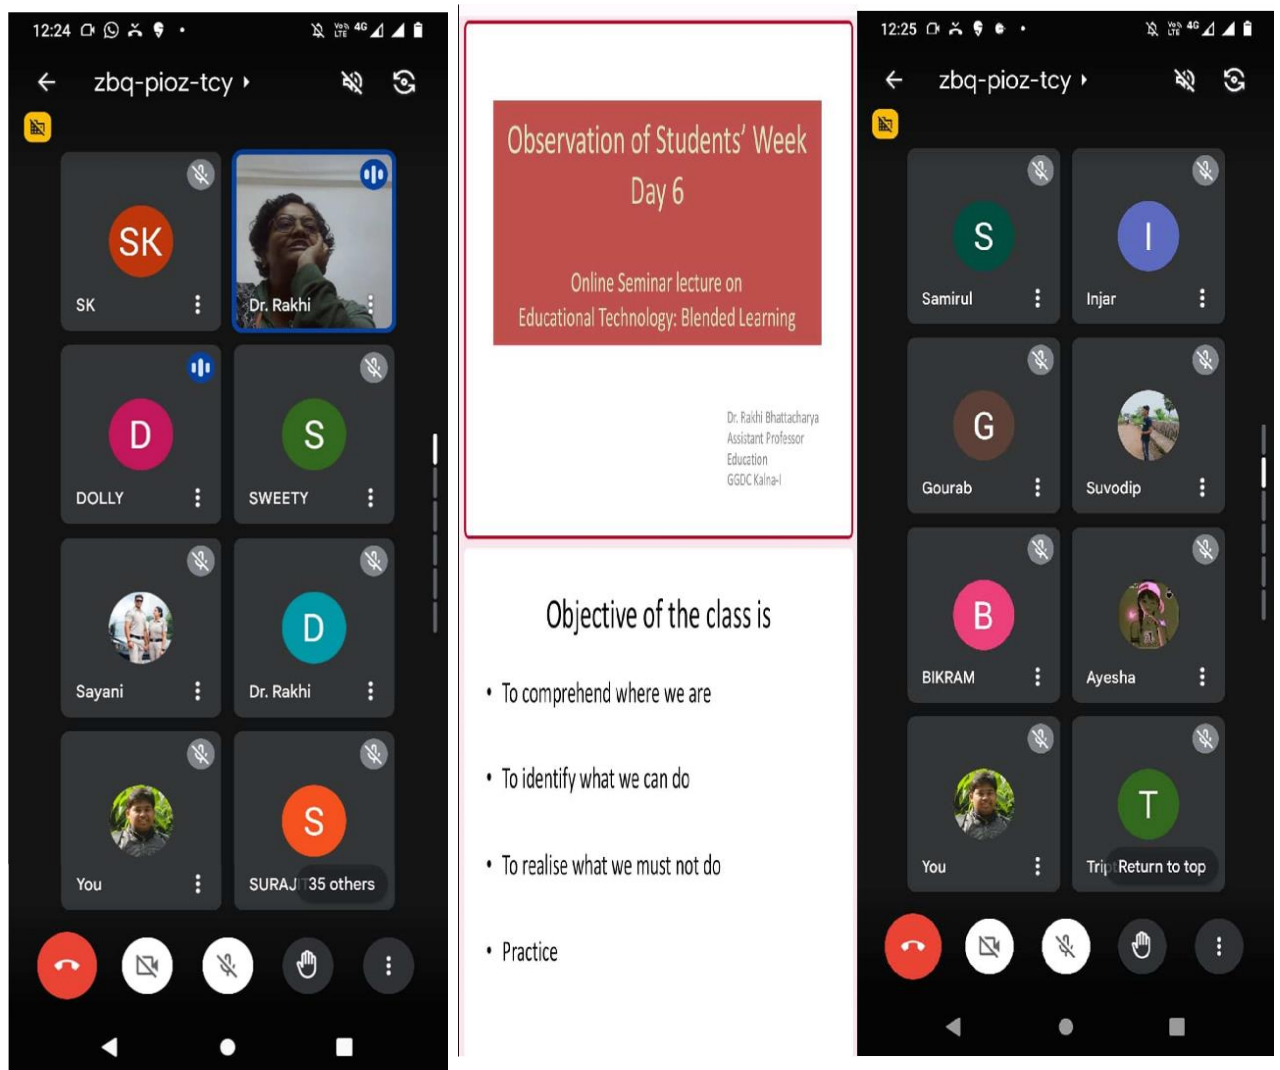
12:24

zbq-pioz-tcy

SK
SK

Dr. Rakhi

D
DOLLY

S
SWEETY

Sayani

D
Dr. Rakhi

You

S
SURAJ 35 others

Observation of Students' Week
Day 6

Online Seminar lecture on
Educational Technology: Blended Learning

Dr. Rakhi Bhattacharya
Assistant Professor
Education
GGDC Kalna-I

Objective of the class is

• To comprehend where we are

• To identify what we can do

• To realise what we must not do

• Practice

12:25

zbq-pioz-tcy

S
Samirul

I
Injar

G
Gourab

Suvodip

B
BIKRAM

Ayesha

You

T
Trip Return to top